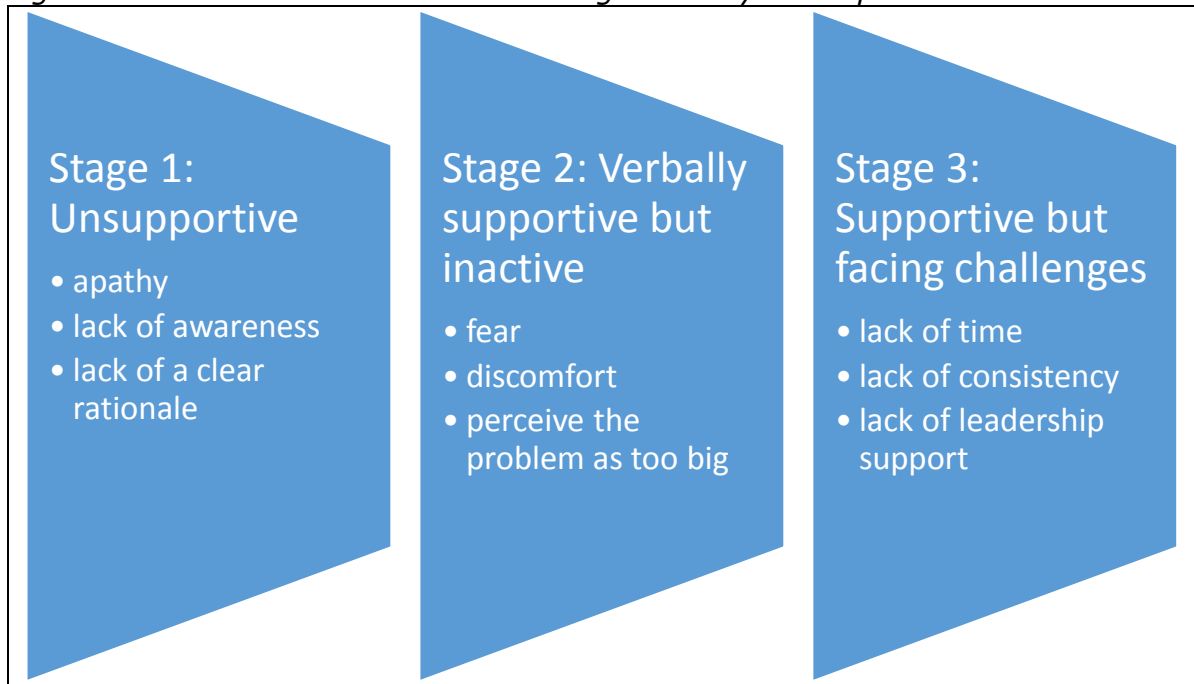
Stage 1: Unsupportive

• apathy
• lack of awareness
• lack of a clear rationale

Stage 2: Verbally supportive but inactive

• fear
• discomfort
• perceive the problem as too big

Stage 3: Supportive but facing challenges

• lack of time
• lack of consistency
• lack of leadership support